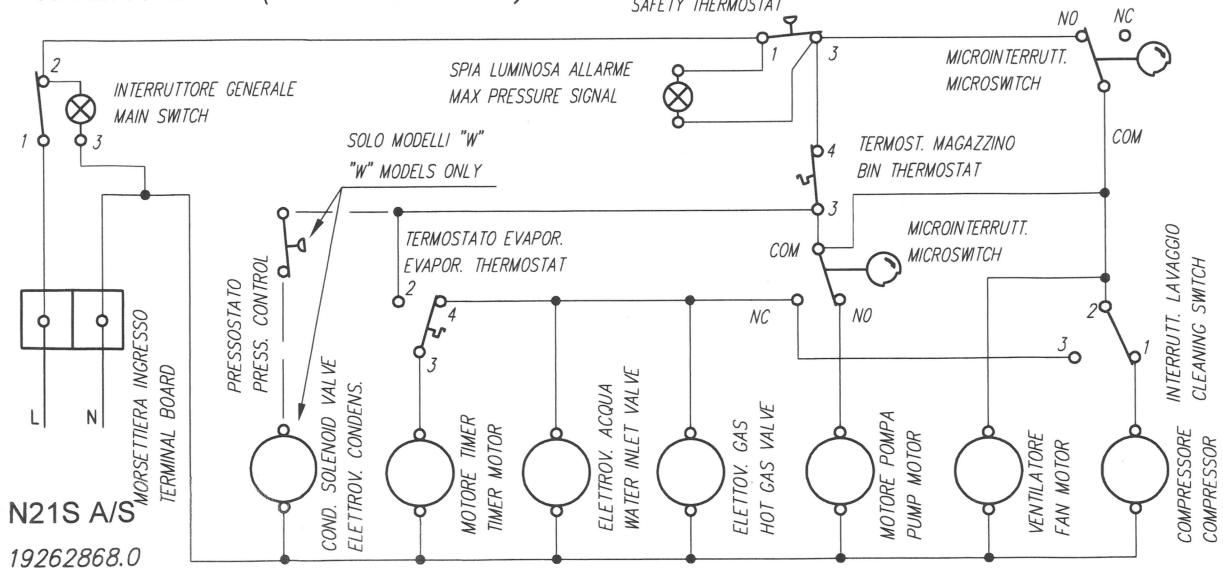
SAFETY THERMOSTAT

NO NC

2
INTERRUTTORE GENERALE
MAIN SWITCH
1 3

SPIA LUMINOSA ALLARME
MAX PRESSURE SIGNAL

1 3

MICROINTERRUTT.
MICROSWITCH

COM

SOLO MODELLI "W"
"W" MODELS ONLY

4
TERMOST. MAGAZZINO
BIN THERMOSTAT

3

TERMOSTATO EVAPOR.
EVAPOR. THERMOSTAT

COM

MICROINTERRUTT.
MICROSWITCH

INTERRUTT. LAVAGGIO
CLEANING SWITCH

PRESSOSTATO
PRESS. CONTROL

2
4
3

NC

NO

2
1
3

L N

MORSETTIERA INGRESSO
TERMINAL BOARD

COND. SOLENOID VALVE
ELETTROV. CONDENS.

MOTORE TIMER
TIMER MOTOR

ELETTROV. ACQUA
WATER INLET VALVE

ELETTOV. GAS
HOT GAS VALVE

MOTORE POMPA
PUMP MOTOR

VENTILATORE
FAN MOTOR

COMPRESSORE
COMPRESSOR

N21S A/S
19262868.0